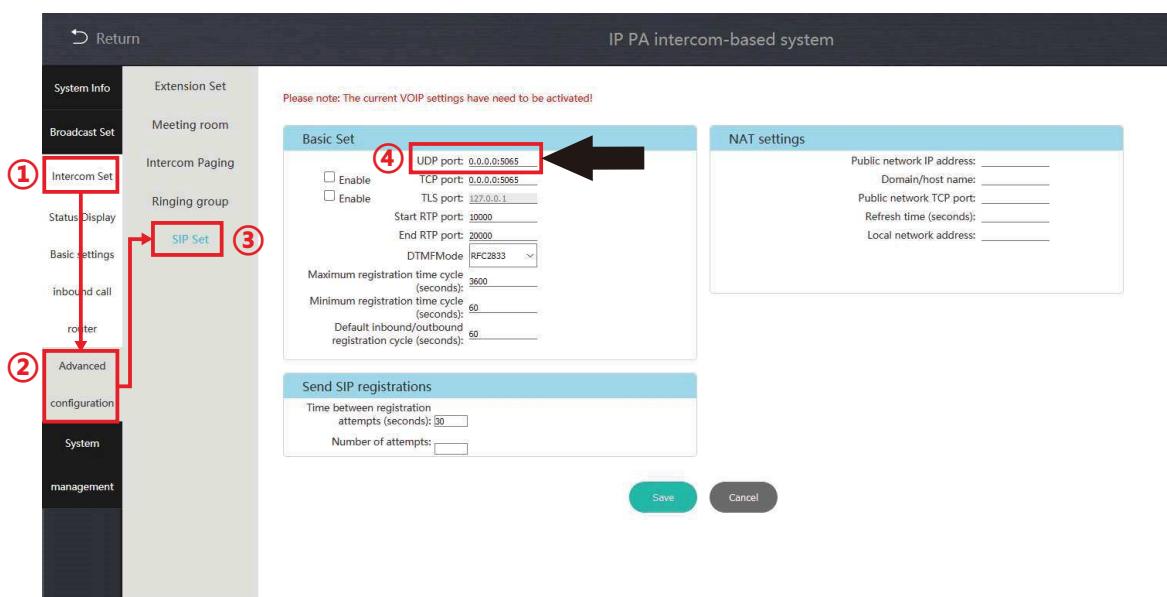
Return

IP PA intercom-based system

System Info

Broadcast Set

① Intercom Set

Status Display

Basic settings

inbound call router

② Advanced configuration

System management

Extension Set

Meeting room

Intercom Paging

Ringing group

SIP Set ③

Please note: The current VOIP settings have need to be activated!

Basic Set

④ UDP port: 0.0.0.0:5065

Enable TCP port: 0.0.0.0:5065

Enable TLS port: 127.0.0.1

Start RTP port: 10000

End RTP port: 20000

DTMFMode RFC2833

Maximum registration time cycle (seconds): 3600

Minimum registration time cycle (seconds): 60

Default inbound/outbound registration cycle (seconds): 60

NAT settings

Public network IP address:

Domain/host name:

Public network TCP port:

Refresh time (seconds):

Local network address:

Send SIP registrations

Time between registration attempts (seconds): 30

Number of attempts:

Save

Cancel